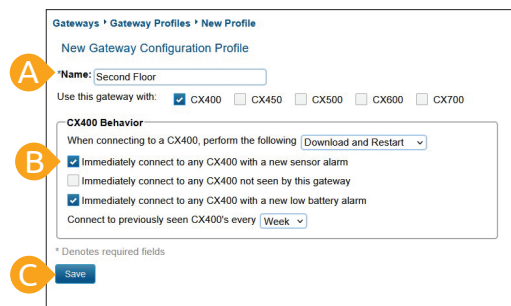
Gateways ▸ Gateway Profiles ▸ New Profile

New Gateway Configuration Profile

A

*Name: Second Floor

Use this gateway with: CX400 CX450 CX500 CX600 CX700

CX400 Behavior

When connecting to a CX400, perform the following Download and Restart

B

Immediately connect to any CX400 with a new sensor alarm

Immediately connect to any CX400 not seen by this gateway

Immediately connect to any CX400 with a new low battery alarm

Connect to previously seen CX400's every Week

* Denotes required fields

C

Save